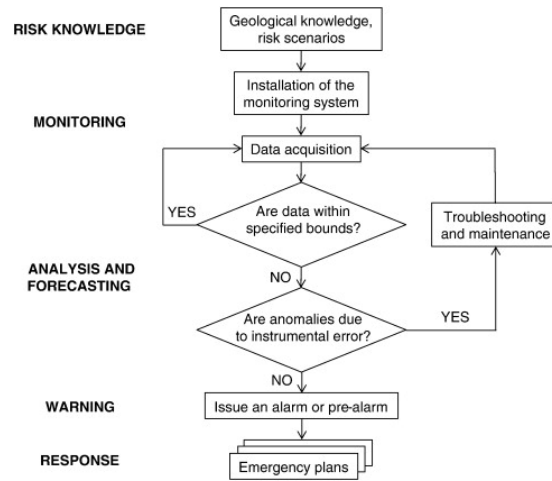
RISK KNOWLEDGE

Geological knowledge, risk scenarios

Installation of the monitoring system

MONITORING

Data acquisition

YES

Are data within specified bounds?

Troubleshooting and maintenance

ANALYSIS AND FORECASTING

NO

Are anomalies due to instrumental error?

YES

NO

WARNING

Issue an alarm or pre-alarm

RESPONSE

Emergency plans